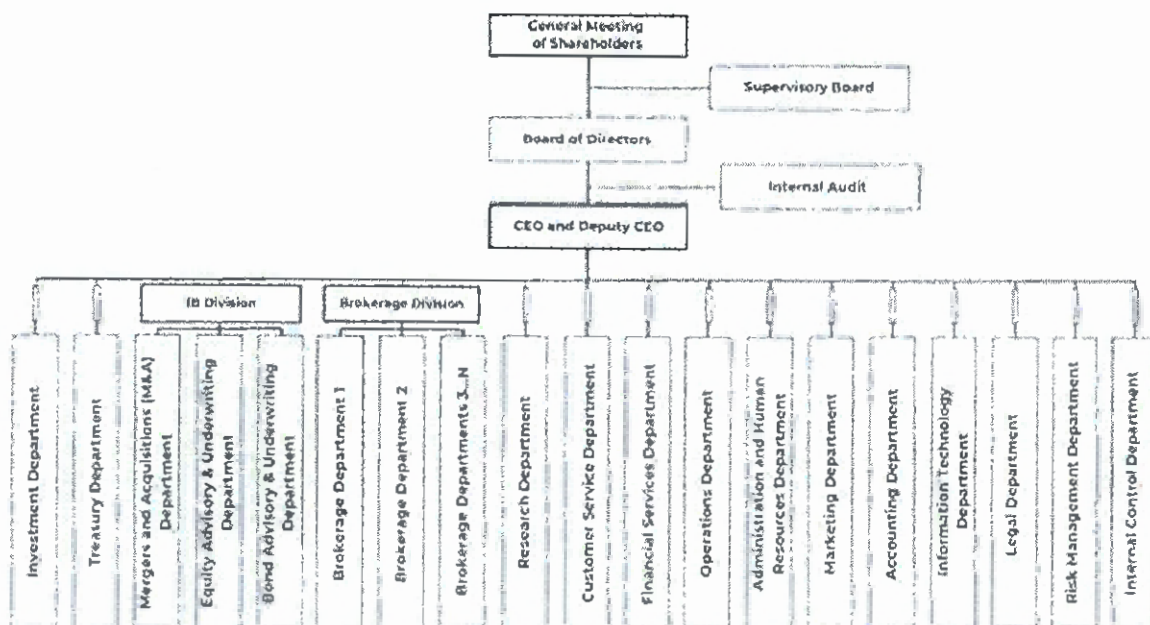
General Meeting of Shareholders

Supervisory Board

Board of Directors

Internal Audit

CEO and Deputy CEO

IB Division

Brokerage Division

Investment Department

Treasury Department

Mergers and Acquisitions (M&A) Department

Equity Advisory & Underwriting Department

Bond Advisory & Underwriting Department

Brokerage Department 1

Brokerage Department 2

Brokerage Departments 3...N

Research Department

Customer Service Department

Financial Services Department

Operations Department

Administration and Human Resources Department

Marketing Department

Accounting Department

Information Technology Department

Legal Department

Risk Management Department

Internal Control Department